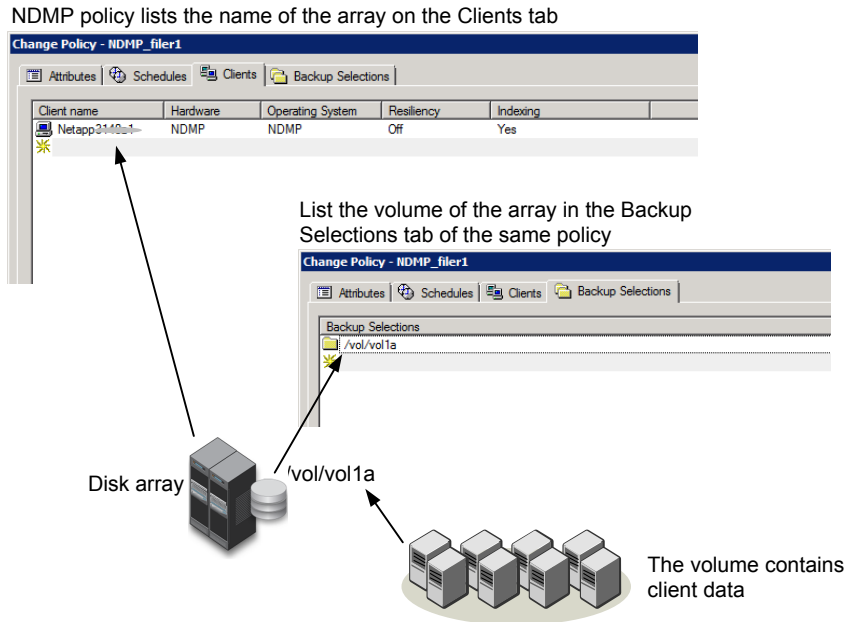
NDMP policy lists the name of the array on the Clients tab

Change Policy - NDMP_filer1

Attributes | Schedules | Clients | Backup Selections

| Client name | Hardware | Operating System | Resiliency | Indexing |
|---|---|---|---|---|
| Netapp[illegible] | NDMP | NDMP | Off | Yes |

List the volume of the array in the Backup Selections tab of the same policy

Change Policy - NDMP_filer1

Attributes | Schedules | Clients | Backup Selections

Backup Selections
/vol/vol1a

Disk array

/vol/vol1a

The volume contains client data